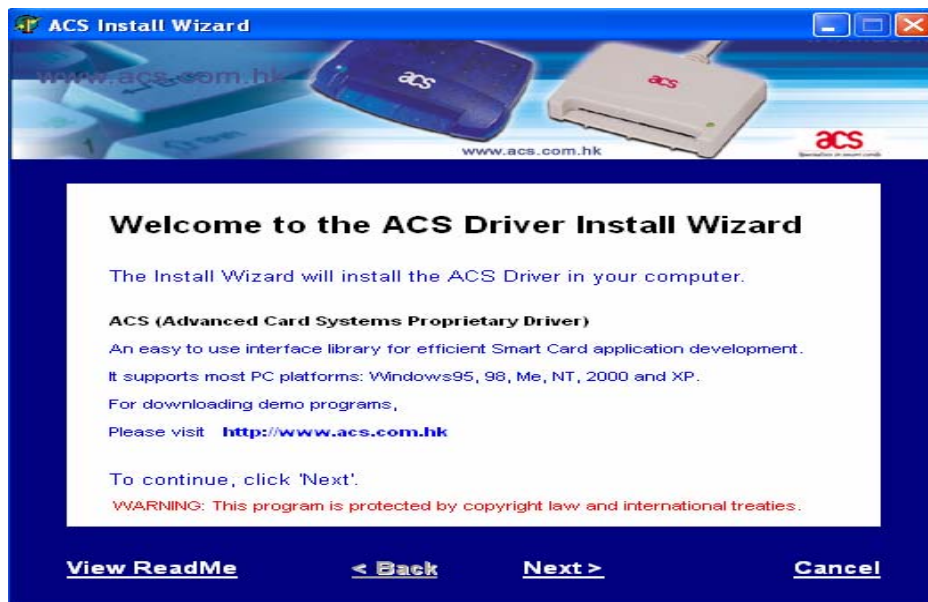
ACS Install Wizard

www.acs.com.hk

acs

acs

www.acs.com.hk

acs

Welcome to the ACS Driver Install Wizard

The Install Wizard will install the ACS Driver in your computer.

ACS (Advanced Card Systems Proprietary Driver)

An easy to use interface library for efficient Smart Card application development.

It supports most PC platforms: Windows95, 98, Me, NT, 2000 and XP.

For downloading demo programs,

Please visit http://www.acs.com.hk

To continue, click 'Next'.

WARNING: This program is protected by copyright law and international treaties.

View ReadMe < Back Next > Cancel